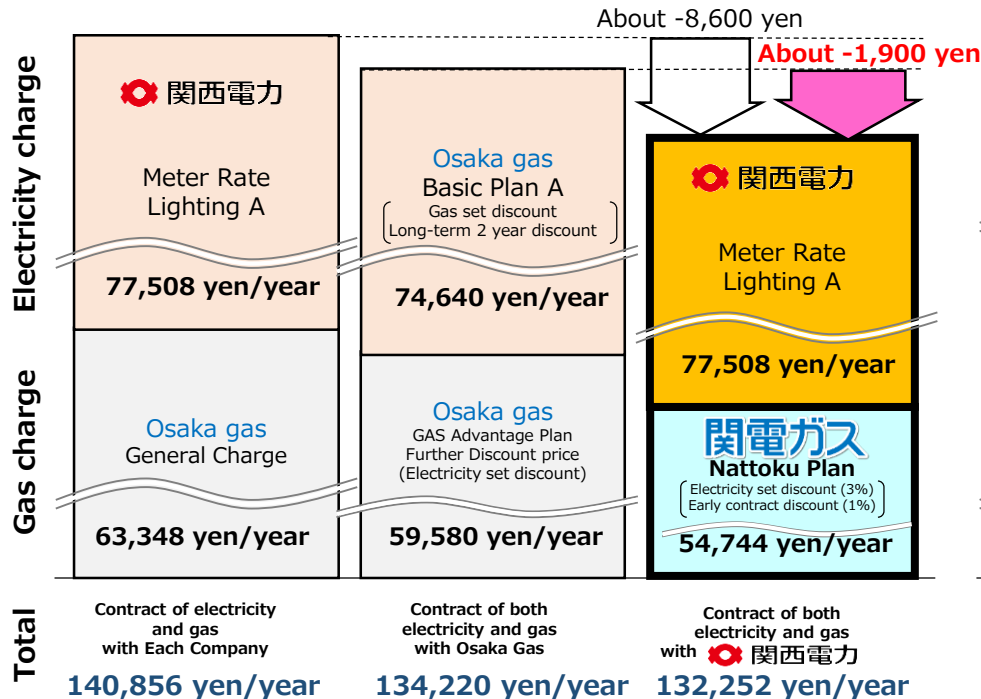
About -8,600 yen

About -1,900 yen

Electricity charge

Gas charge

Total

関西電力

Meter Rate Lighting A

77,508 yen/year

Osaka gas General Charge

63,348 yen/year

Contract of electricity and gas with Each Company

140,856 yen/year

Osaka gas Basic Plan A

Gas set discount Long-term 2 year discount

74,640 yen/year

Osaka gas GAS Advantage Plan Further Discount price (Electricity set discount)

59,580 yen/year

Contract of both electricity and gas with Osaka Gas

134,220 yen/year

関西電力

Meter Rate Lighting A

77,508 yen/year

関電ガス

Nattoku Plan

Electricity set discount (3%) Early contract discount (1%)

54,744 yen/year

Contract of both electricity and gas with 関西電力

132,252 yen/year